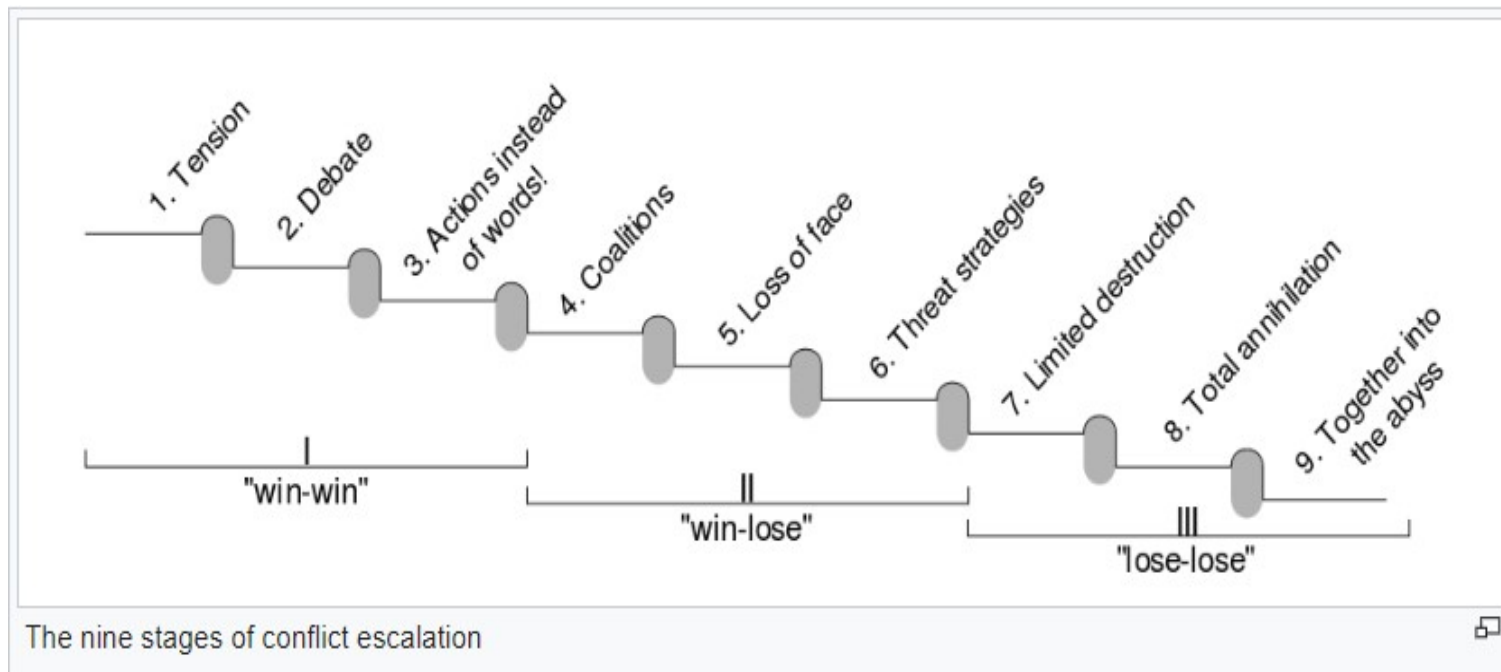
1. Tension

2. Debate

3. Actions instead of words!

4. Coalitions

5. Loss of face

6. Threat strategies

7. Limited destruction

8. Total annihilation

9. Together into the abyss

I
"win-win"

II
"win-lose"

III
"lose-lose"

The nine stages of conflict escalation